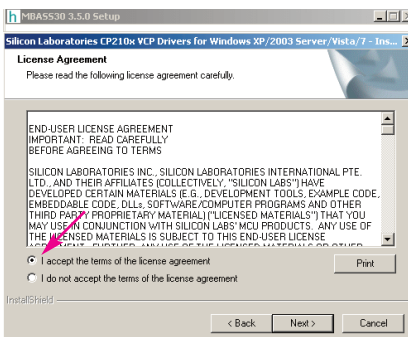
MBASS30 3.5.0 Setup

Silicon Laboratories CP210x VCP Drivers for Windows XP/2003 Server/Vista/7 - Ins...

License Agreement

Please read the following license agreement carefully.

END-USER LICENSE AGREEMENT
IMPORTANT: READ CAREFULLY
BEFORE AGREEING TO TERMS

SILICON LABORATORIES INC., SILICON LABORATORIES INTERNATIONAL PTE. LTD., AND THEIR AFFILIATES (COLLECTIVELY, "SILICON LABS") HAVE DEVELOPED CERTAIN MATERIALS (E.G., DEVELOPMENT TOOLS, EXAMPLE CODE, EMBEDDABLE CODE, DLLs, SOFTWARE/COMPUTER PROGRAMS AND OTHER THIRD PARTY PROPRIETARY MATERIAL) ("LICENSED MATERIALS") THAT YOU MAY USE IN CONJUNCTION WITH SILICON LABS' MCU PRODUCTS. ANY USE OF THE LICENSED MATERIALS IS SUBJECT TO THIS END-USER LICENSE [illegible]

I accept the terms of the license agreement

Print

I do not accept the terms of the license agreement

InstallShield

< Back

Next >

Cancel